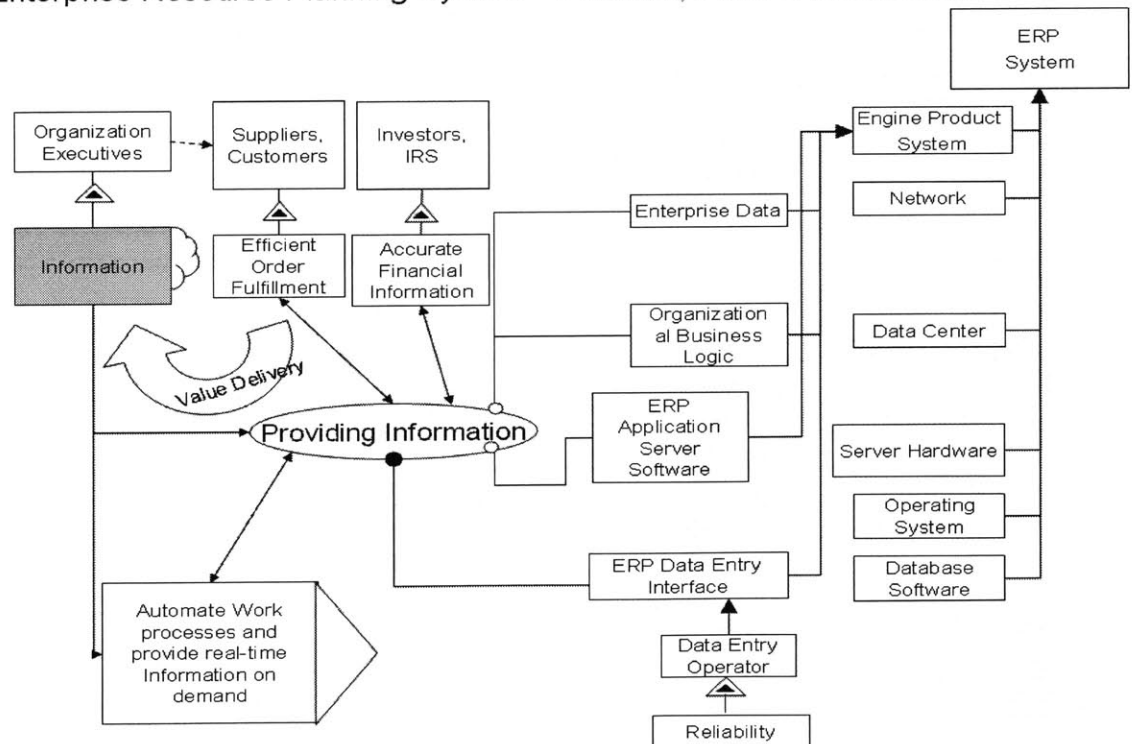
Enterprise Resource Planning Sy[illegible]

ERP System

Organization Executives

Suppliers, Customers

Investors, IRS

Engine Product System

Network

Enterprise Data

Information

Efficient Order Fulfillment

Accurate Financial Information

Organizational Business Logic

Data Center

Value Delivery

Providing Information

ERP Application Server Software

Server Hardware

Operating System

ERP Data Entry Interface

Database Software

Automate Work processes and provide real-time Information on demand

Data Entry Operator

Reliability